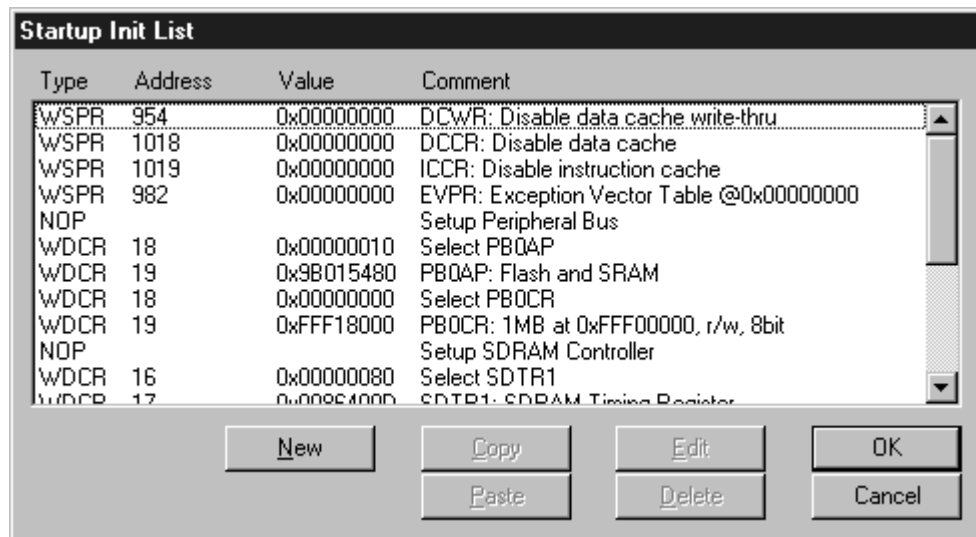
Startup Init List

| Type | Address | Value | Comment |
|---|---|---|---|
| WSPR | 954 | 0x00000000 | DCWR: Disable data cache write-thru |
| WSPR | 1018 | 0x00000000 | DCCR: Disable data cache |
| WSPR | 1019 | 0x00000000 | ICCR: Disable instruction cache |
| WSPR | 982 | 0x00000000 | EVPR: Exception Vector Table @0x00000000 |
| NOP | | | Setup Peripheral Bus |
| WDCR | 18 | 0x00000010 | Select PB0AP |
| WDCR | 19 | 0x9B015480 | PB0AP: Flash and SRAM |
| WDCR | 18 | 0x00000000 | Select PB0CR |
| WDCR | 19 | 0xFFF18000 | PB0CR: 1MB at 0xFFF00000, r/w, 8bit |
| NOP | | | Setup SDRAM Controller |
| WDCR | 16 | 0x00000080 | Select SDTR1 |
| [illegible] | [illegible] | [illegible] | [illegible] |

New Copy Edit OK
Paste Delete Cancel